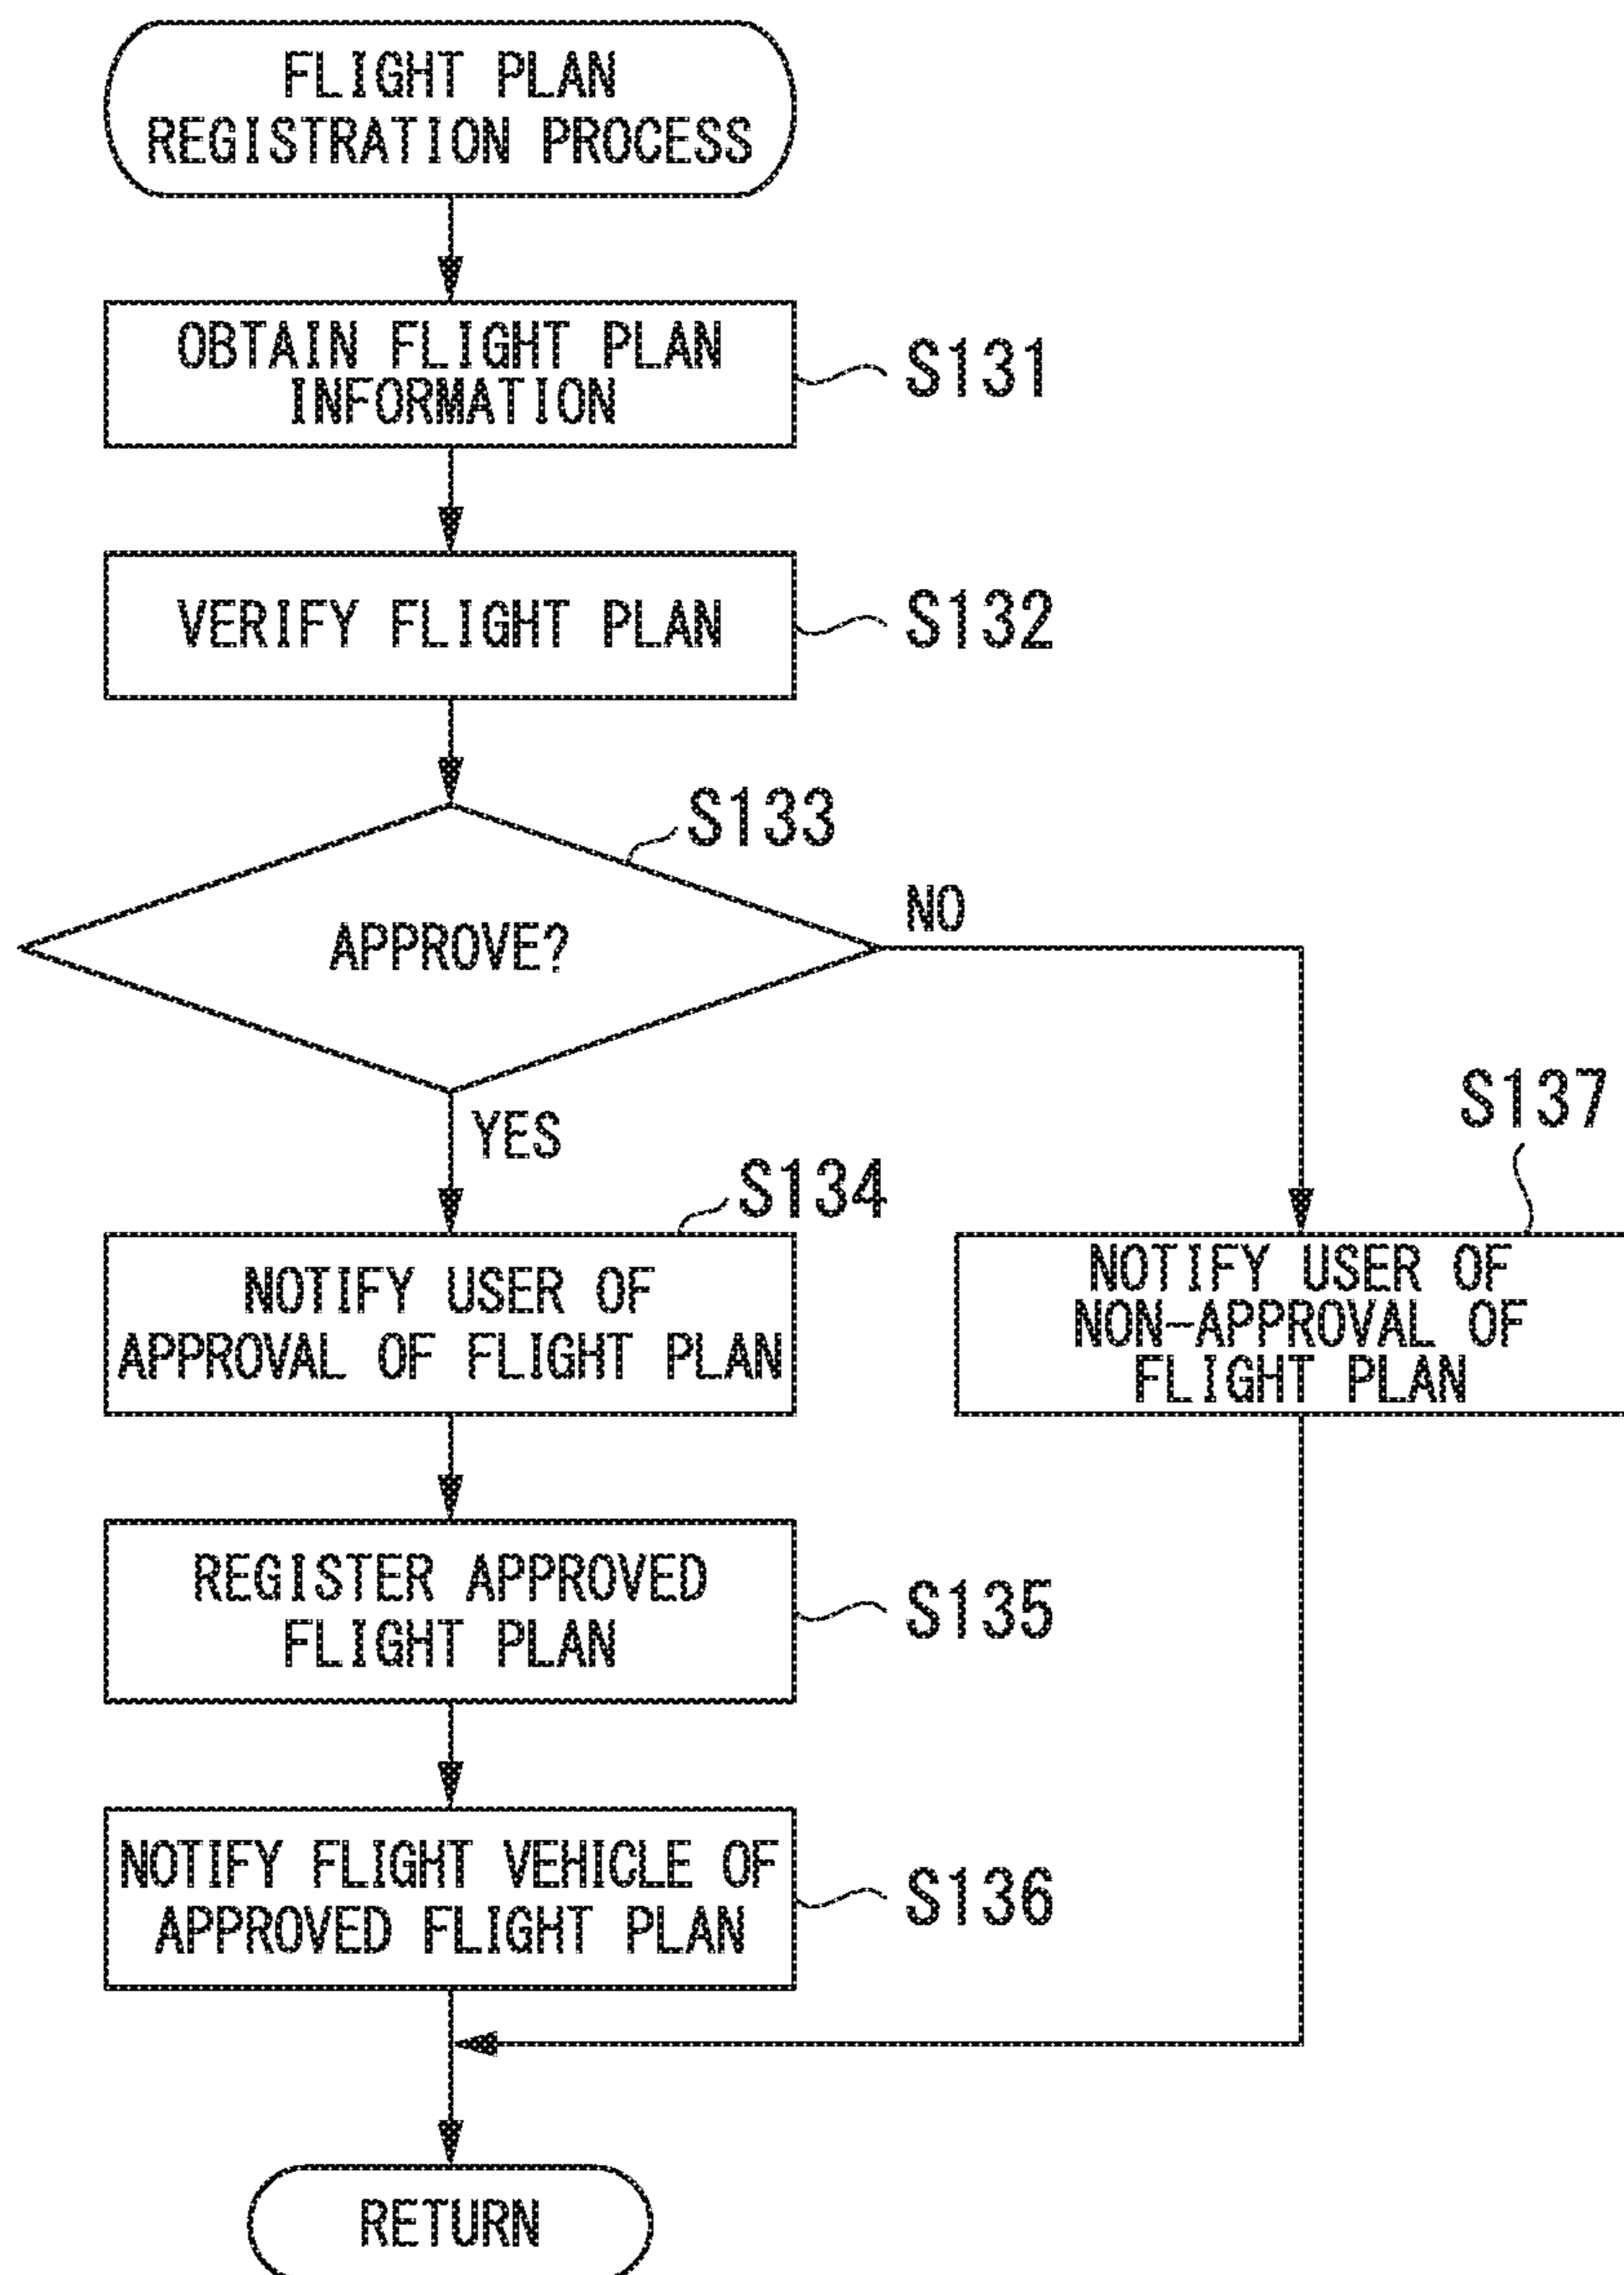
FLIGHT PLAN REGISTRATION PROCESS

OBTAIN FLIGHT PLAN INFORMATION

S131

VERIFY FLIGHT PLAN

S132

S133

APPROVE?

NO

YES

S134

NOTIFY USER OF APPROVAL OF FLIGHT PLAN

S137

NOTIFY USER OF NON-APPROVAL OF FLIGHT PLAN

REGISTER APPROVED FLIGHT PLAN

S135

NOTIFY FLIGHT VEHICLE OF APPROVED FLIGHT PLAN

S136

RETURN